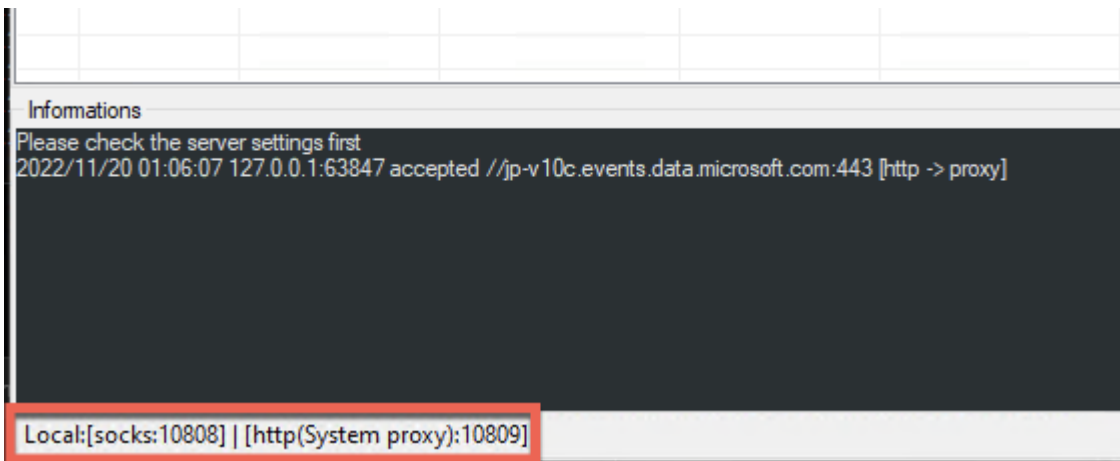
Informations

Please check the server settings first
2022/11/20 01:06:07 127.0.0.1:63847 accepted //jp-v10c.events.data.microsoft.com:443 [http -> proxy]

Local:[socks:10808] | [http(System proxy):10809]